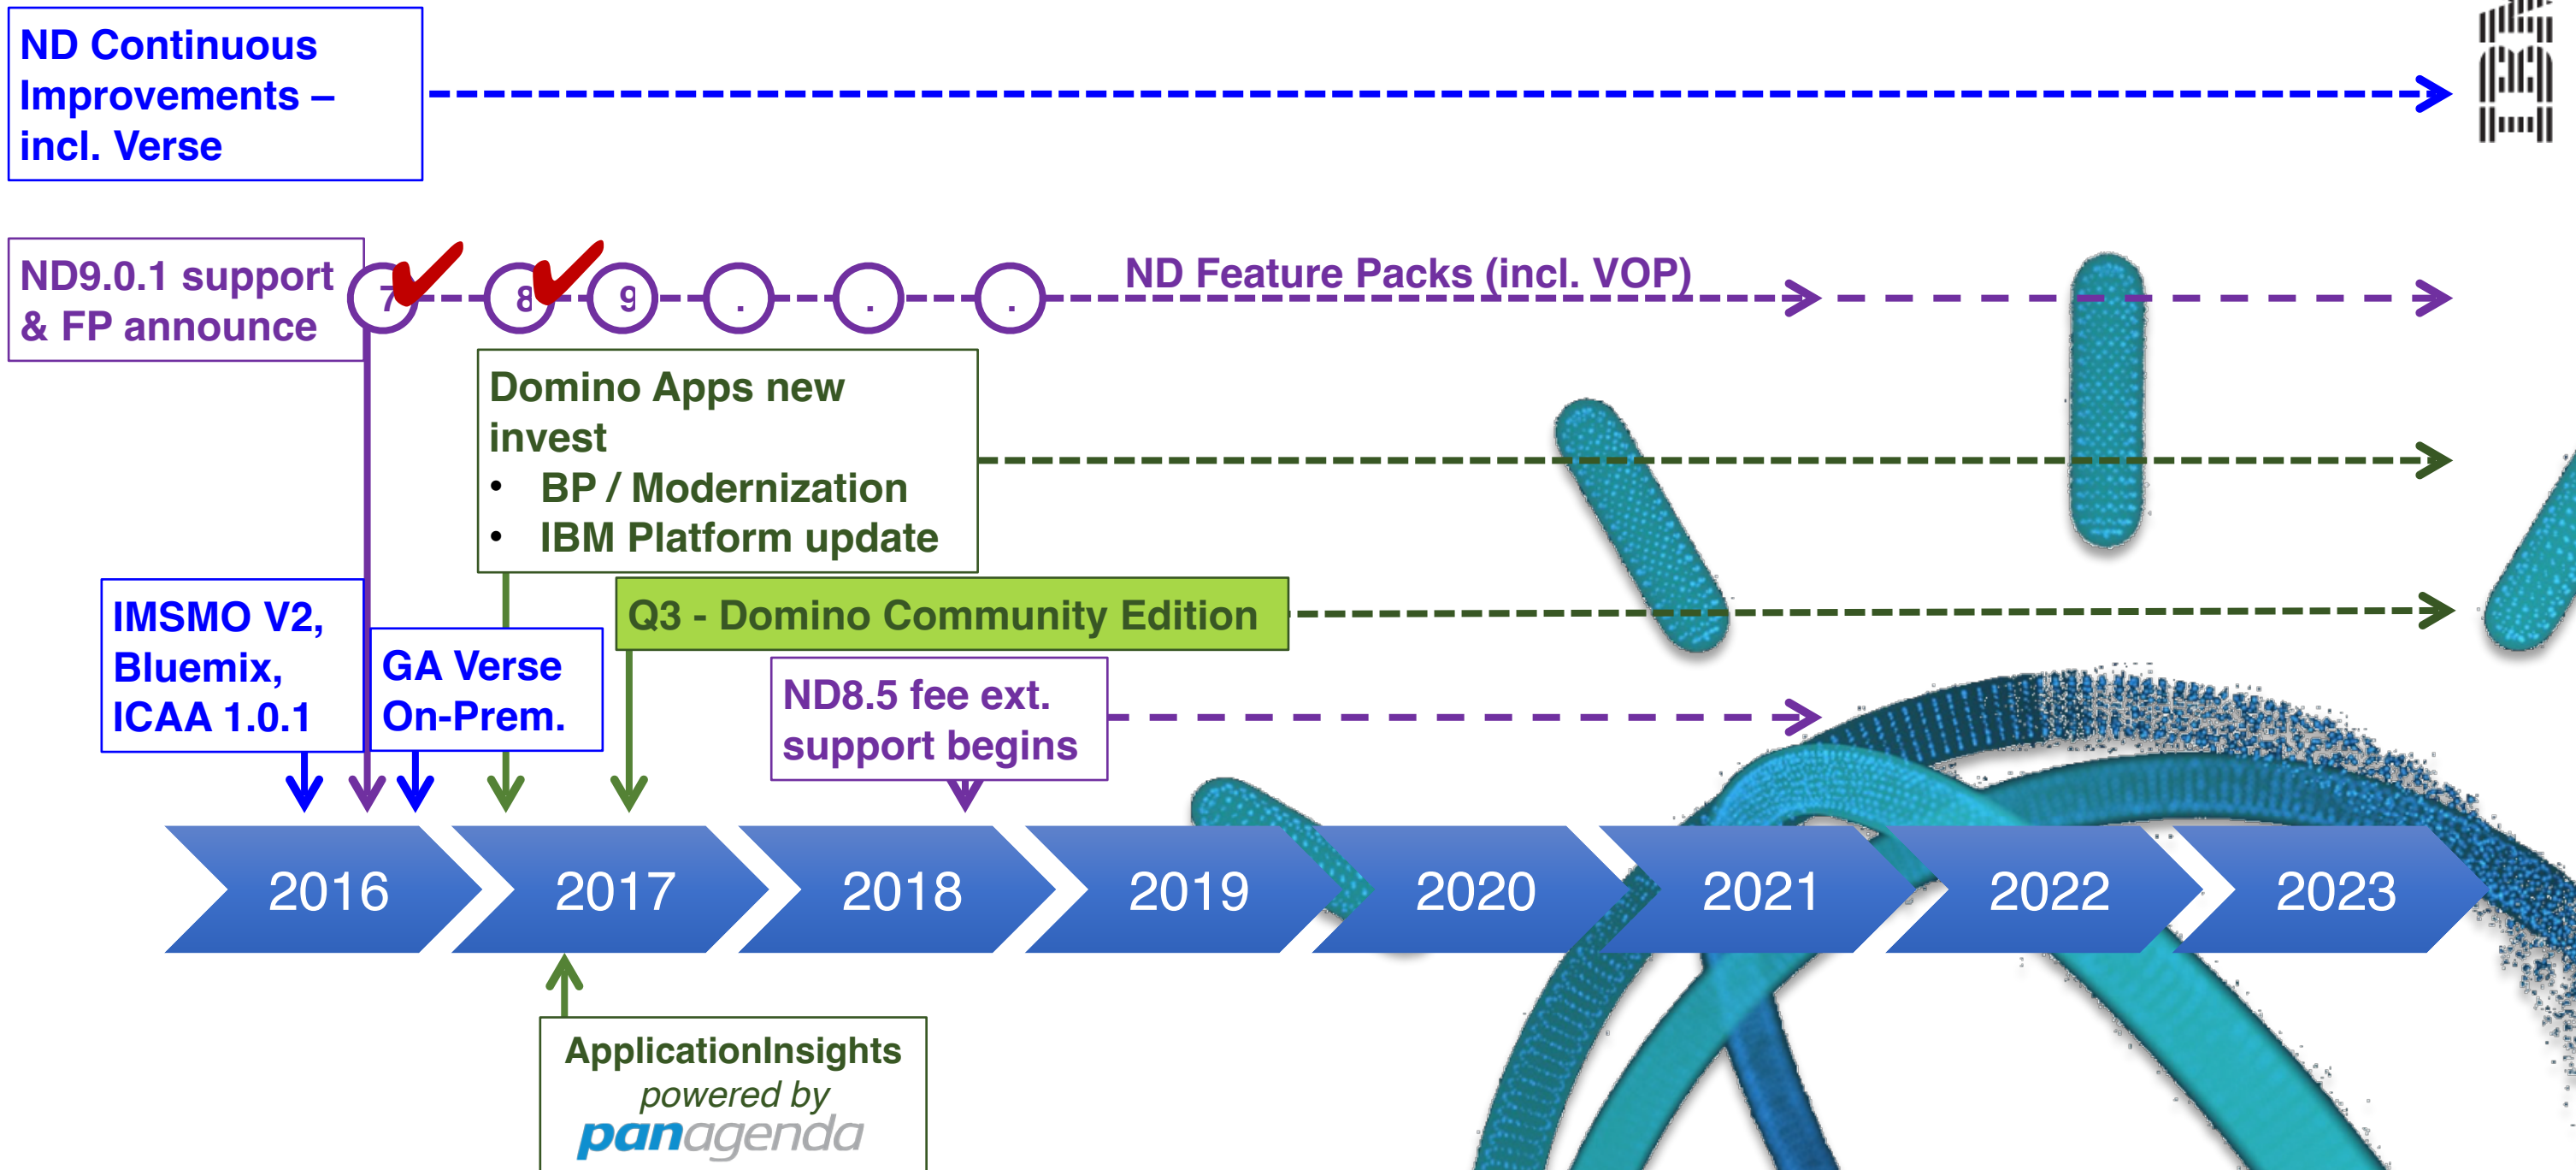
ND Continuous Improvements – incl. Verse

IBM

ND9.0.1 support & FP announce

7 8 9 . . .

ND Feature Packs (incl. VOP)

Domino Apps new invest
• BP / Modernization
• IBM Platform update

IMSMO V2, Bluemix, ICAA 1.0.1

GA Verse On-Prem.

Q3 - Domino Community Edition

ND8.5 fee ext. support begins

2016 2017 2018 2019 2020 2021 2022 2023

ApplicationInsights powered by panagenda